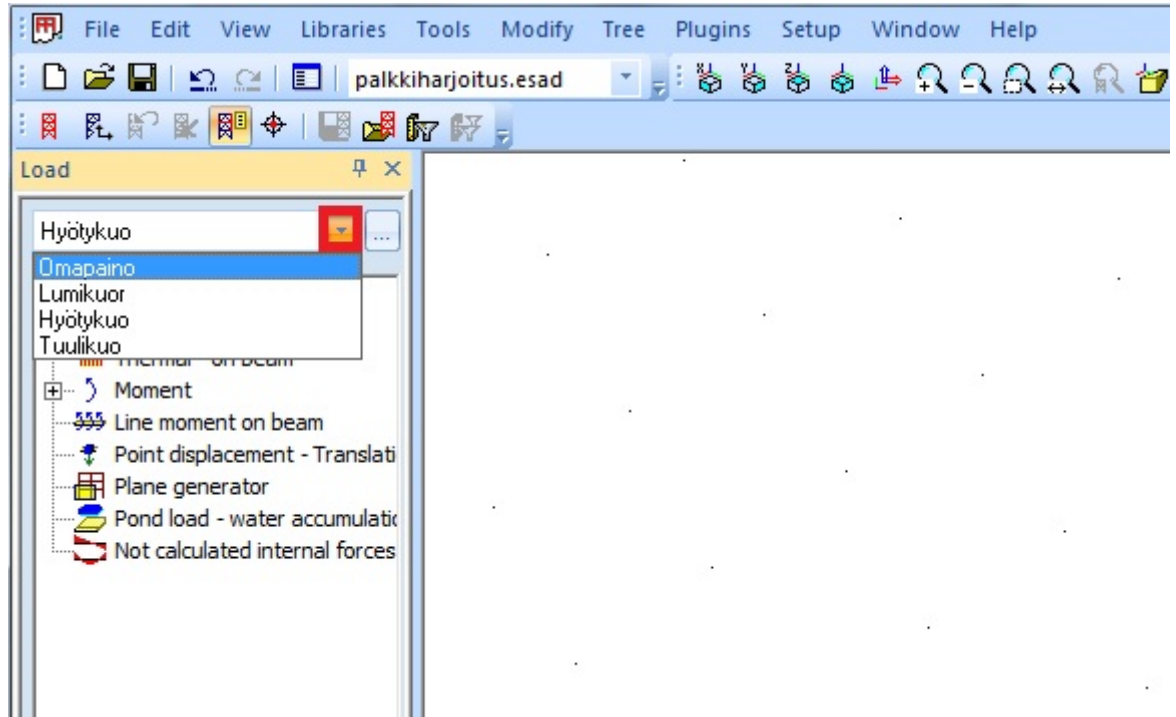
File Edit View Libraries Tools Modify Tree Plugins Setup Window Help

palkkiharjoitus.esad

Load

Hyötykuo

...

Omapaino
Lumikuor
Hyötykuo
Tuulikuo

Thermal - on beam

Moment
Line moment on beam
Point displacement - Translati
Plane generator
Pond load - water accumulatic
Not calculated internal forces